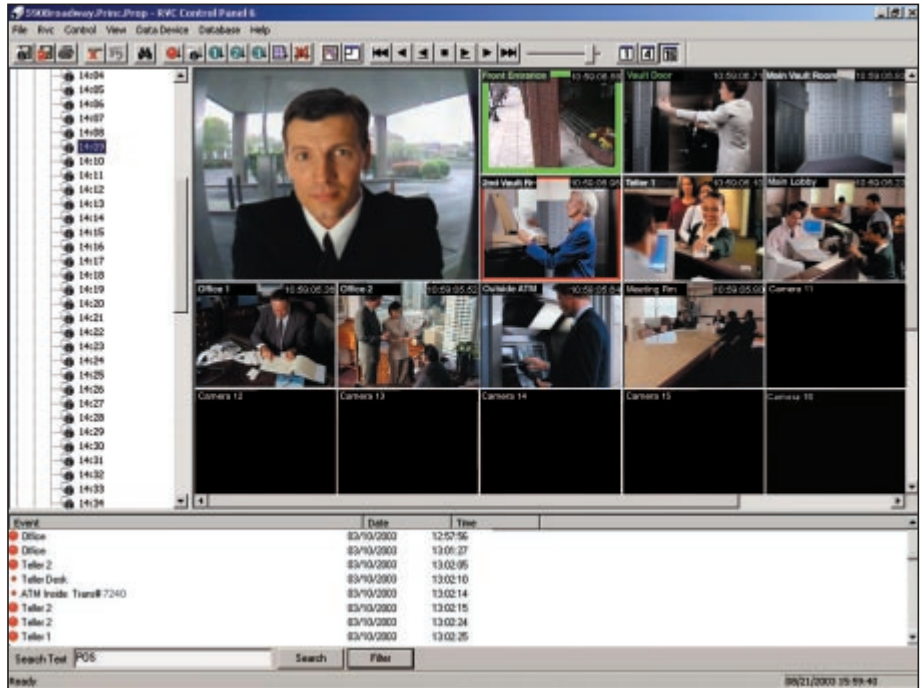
590Broadway.Princ.Prop - RVC Control Panel 6

File Rvc Control View Data Device Database Help

14:04
14:05
14:06
14:07
14:08
14:09
14:10
14:11
14:12
14:13
14:14
14:15
14:16
14:17
14:18
14:19
14:20
14:21
14:22
14:23
14:24
14:25
14:26
14:27
14:28
14:29
14:30
14:31
14:32
14:33
14:34

Front Entrance 10:59:08.8
Vault Door 10:59:08.7
Main Vault Room 10:59:05
2nd Vault Rm 10:59:06
Teller 1 10:59:06
Main Lobby 10:59:05
Office 1 10:59:05.36
Office 2 10:59:05.52
Outside ATM 10:59:05.64
Meeting Rm 10:59:05.00
Camera 11
Camera 12
Camera 13
Camera 14
Camera 15
Camera 16

| Event | Date | Time |
|---|---|---|
| Office | 03/10/2003 | 12:57:56 |
| Office | 03/10/2003 | 13:01:27 |
| Teller 2 | 03/10/2003 | 13:02:05 |
| Teller Desk | 03/10/2003 | 13:02:10 |
| ATM Inside: Trans# 7240 | 03/10/2003 | 13:02:14 |
| Teller 2 | 03/10/2003 | 13:02:15 |
| Teller 2 | 03/10/2003 | 13:02:24 |
| Teller 1 | 03/10/2003 | 13:02:25 |

Search Text POS
Search
Filter

Ready
08/21/2003 15:59:40